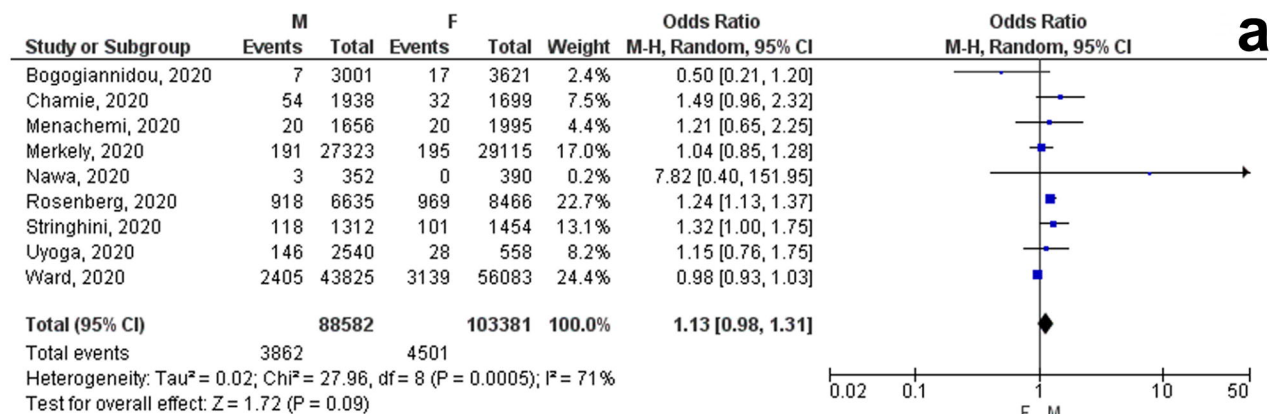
a

| Study or Subgroup | M Events | M Total | F Events | F Total | Weight | Odds Ratio M-H, Random, 95% CI |
|---|---|---|---|---|---|---|
| Bogogiannidou, 2020 | 7 | 3001 | 17 | 3621 | 2.4% | 0.50 [0.21, 1.20] |
| Chamie, 2020 | 54 | 1938 | 32 | 1699 | 7.5% | 1.49 [0.96, 2.32] |
| Menachemi, 2020 | 20 | 1656 | 20 | 1995 | 4.4% | 1.21 [0.65, 2.25] |
| Merkely, 2020 | 191 | 27323 | 195 | 29115 | 17.0% | 1.04 [0.85, 1.28] |
| Nawa, 2020 | 3 | 352 | 0 | 390 | 0.2% | 7.82 [0.40, 151.95] |
| Rosenberg, 2020 | 918 | 6635 | 969 | 8466 | 22.7% | 1.24 [1.13, 1.37] |
| Stringhini, 2020 | 118 | 1312 | 101 | 1454 | 13.1% | 1.32 [1.00, 1.75] |
| Uyoga, 2020 | 146 | 2540 | 28 | 558 | 8.2% | 1.15 [0.76, 1.75] |
| Ward, 2020 | 2405 | 43825 | 3139 | 56083 | 24.4% | 0.98 [0.93, 1.03] |
| **Total (95% CI)** | | **88582** | | **103381** | **100.0%** | **1.13 [0.98, 1.31]** |
| Total events | 3862 | | 4501 | | | |

Heterogeneity: Tau² = 0.02; Chi² = 27.96, df = 8 (P = 0.0005); I² = 71%
Test for overall effect: Z = 1.72 (P = 0.09)

Odds Ratio
M-H, Random, 95% CI

0.02 0.1 1 10 50
F M